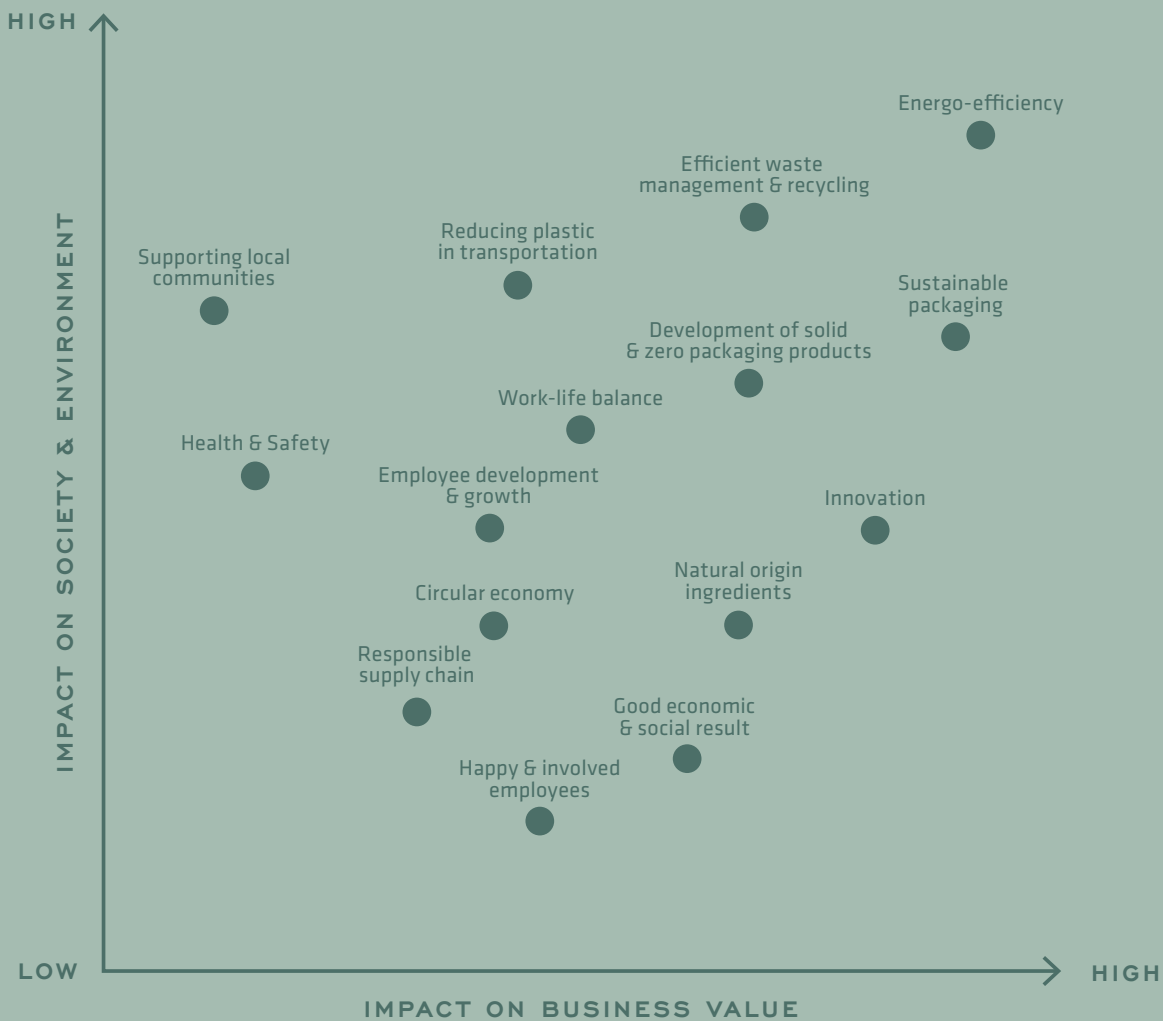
HIGH

IMPACT ON SOCIETY & ENVIRONMENT

Energo-efficiency

Efficient waste management & recycling

Reducing plastic in transportation

Supporting local communities

Sustainable packaging

Development of solid & zero packaging products

Work-life balance

Health & Safety

Employee development & growth

Innovation

Circular economy

Natural origin ingredients

Responsible supply chain

Good economic & social result

Happy & involved employees

LOW

HIGH

IMPACT ON BUSINESS VALUE